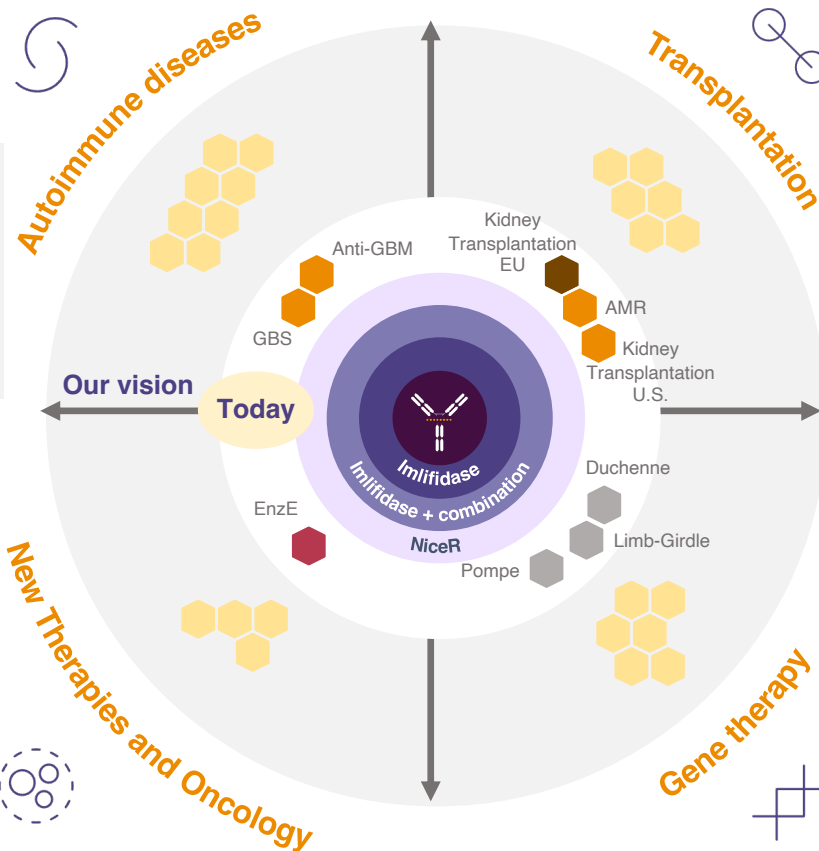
Autoimmune diseases

Transplantation

New Therapies and Oncology

Gene therapy

Anti-GBM

GBS

Kidney Transplantation EU

AMR

Kidney Transplantation U.S.

Our vision

Today

Imlifidase

Imlifidase + combination

NiceR

EnzE

Duchenne

Limb-Girdle

Pompe